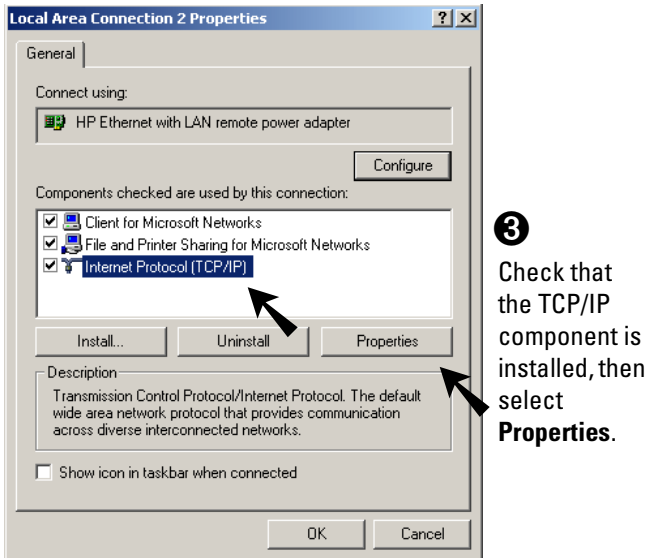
Local Area Connection 2 Properties

?

X

General

Connect using:

HP Ethernet with LAN remote power adapter

Configure

Components checked are used by this connection:

Client for Microsoft Networks

File and Printer Sharing for Microsoft Networks

Internet Protocol (TCP/IP)

Install...

Uninstall

Properties

Description

Transmission Control Protocol/Internet Protocol. The default wide area network protocol that provides communication across diverse interconnected networks.

Show icon in taskbar when connected

OK

Cancel

❸

Check that the TCP/IP component is installed, then select **Properties**.